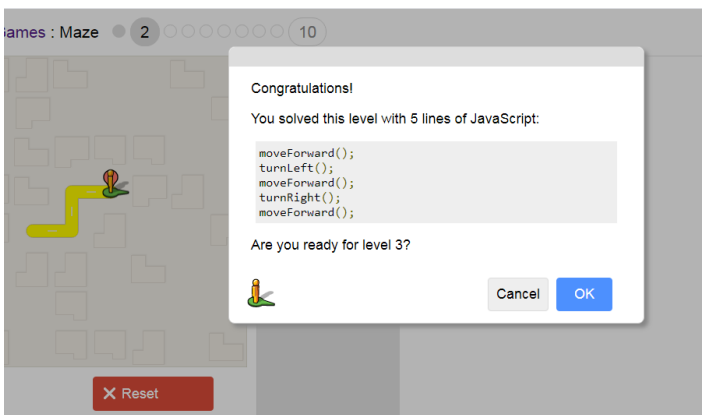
Games : Maze 2 10

Congratulations!

You solved this level with 5 lines of JavaScript:

moveForward();
turnLeft();
moveForward();
turnRight();
moveForward();

Are you ready for level 3?

Cancel OK

✕ Reset